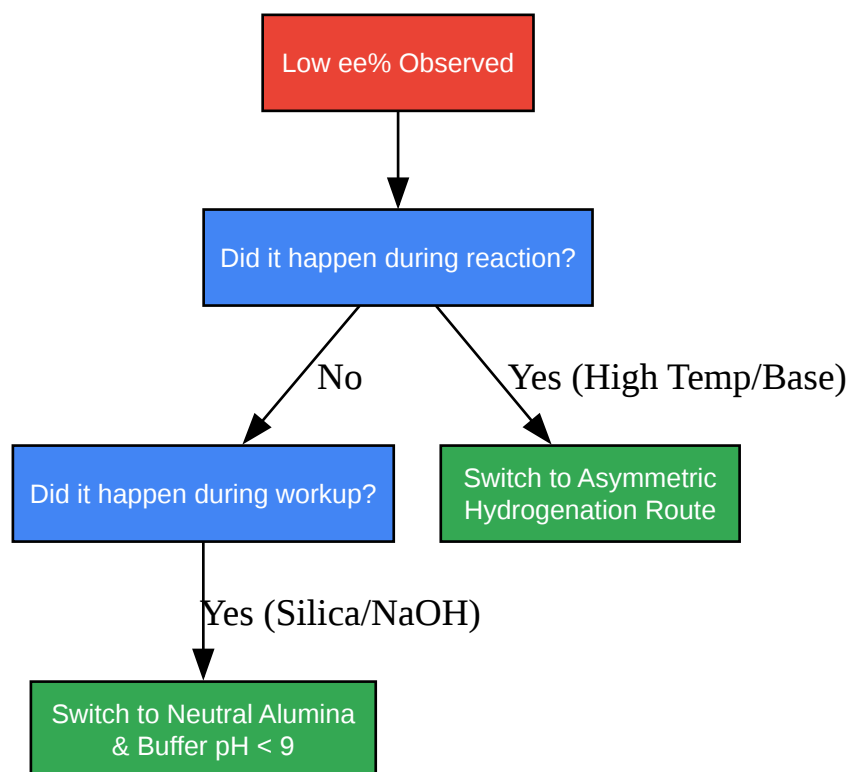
Low ee% Observed

Did it happen during reaction?

No

Yes (High Temp/Base)

Did it happen during workup?

Switch to Asymmetric Hydrogenation Route

Yes (Silica/NaOH)

Switch to Neutral Alumina & Buffer pH < 9